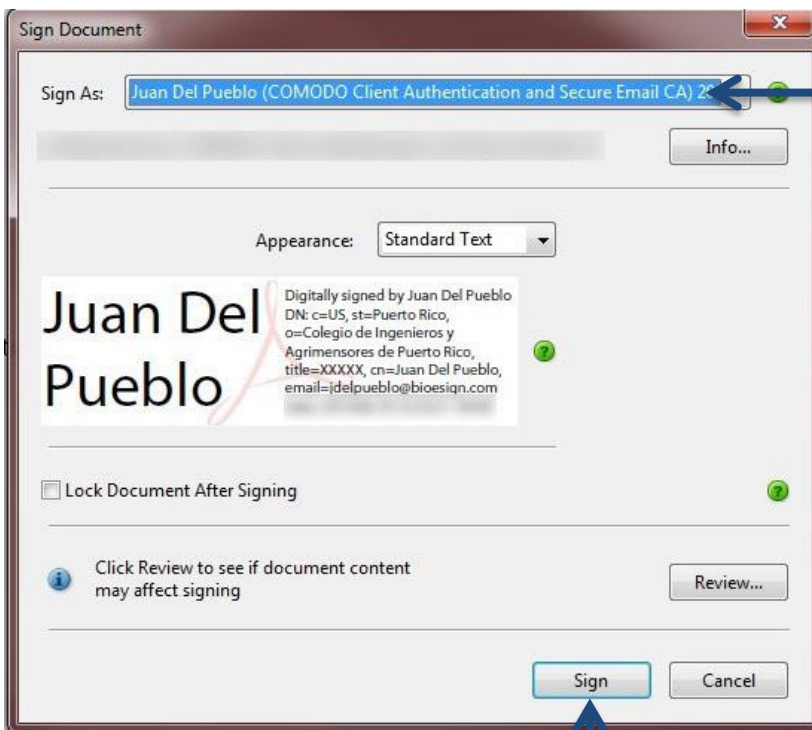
Sign Document

Sign As: Juan Del Pueblo (COMODO Client Authentication and Secure Email CA) 2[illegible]

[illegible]

Info...

Appearance: Standard Text

Juan Del Pueblo

Digitally signed by Juan Del Pueblo DN: c=US, st=Puerto Rico, o=Colegio de Ingenieros y Agrimensores de Puerto Rico, title=XXXXX, cn=Juan Del Pueblo, email=jdelpueblo@bioesign.com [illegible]

Lock Document After Signing

Click Review to see if document content may affect signing

Review...

Sign

Cancel